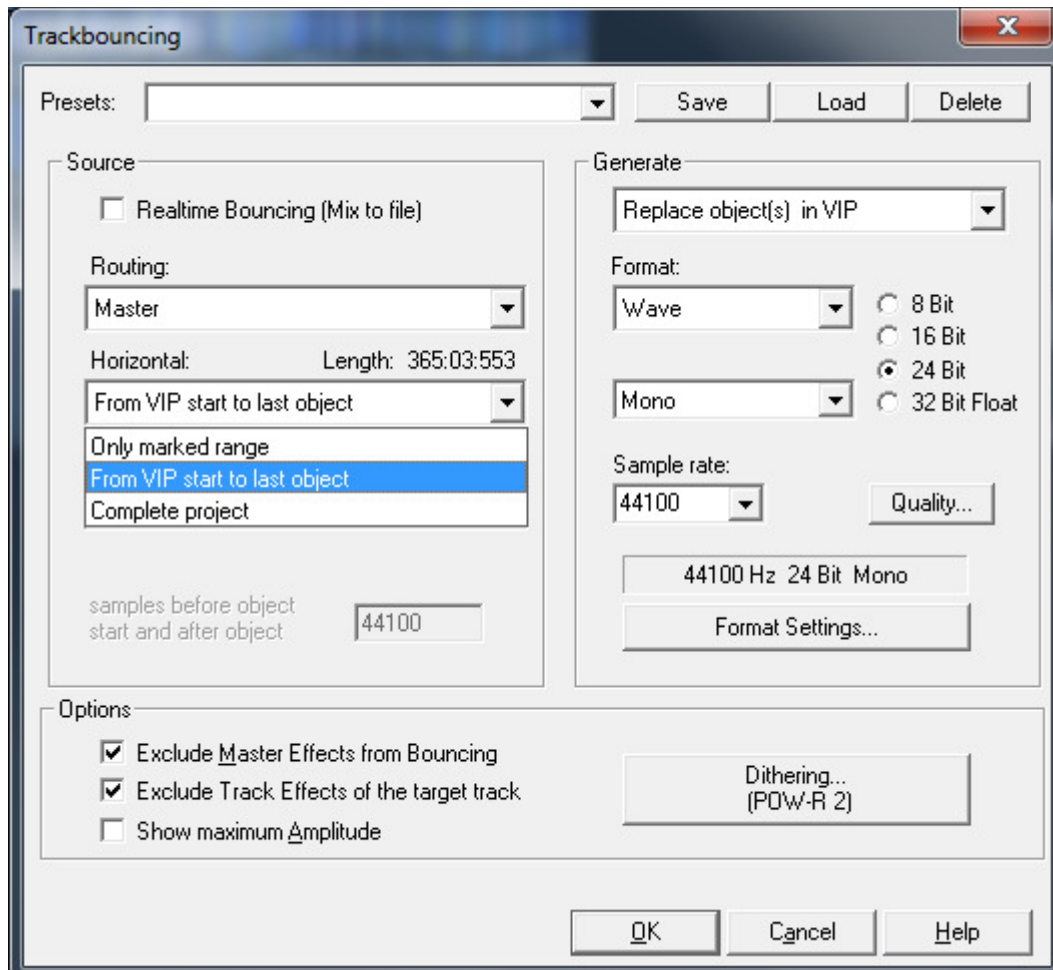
Trackbouncing

X

Presets:

Save

Load

Delete

Source

Realtime Bouncing (Mix to file)

Routing:

Master

Horizontal:

Length: 365:03:553

From VIP start to last object

Only marked range

From VIP start to last object

Complete project

samples before object start and after object

44100

Generate

Replace object(s) in VIP

Format:

Wave

8 Bit

16 Bit

24 Bit

32 Bit Float

Mono

Sample rate:

44100

Quality...

44100 Hz 24 Bit Mono

Format Settings...

Options

Exclude Master Effects from Bouncing

Exclude Track Effects of the target track

Show maximum Amplitude

Dithering...
(POW-R 2)

OK

Cancel

Help